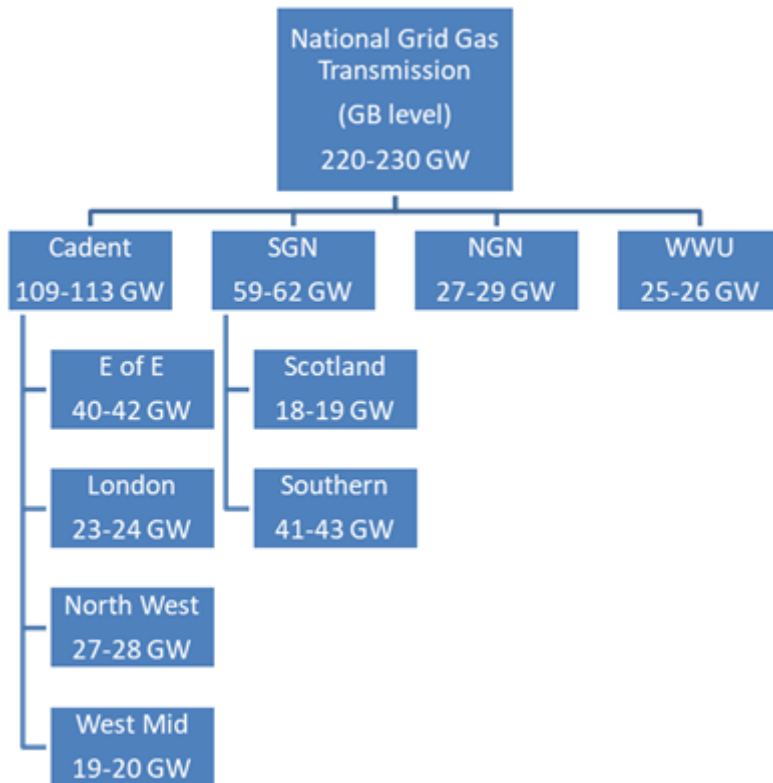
National Grid Gas Transmission

(GB level)

220-230 GW

Cadent
109-113 GW

SGN
59-62 GW

NGN
27-29 GW

WWU
25-26 GW

E of E
40-42 GW

London
23-24 GW

North West
27-28 GW

West Mid
19-20 GW

Scotland
18-19 GW

Southern
41-43 GW